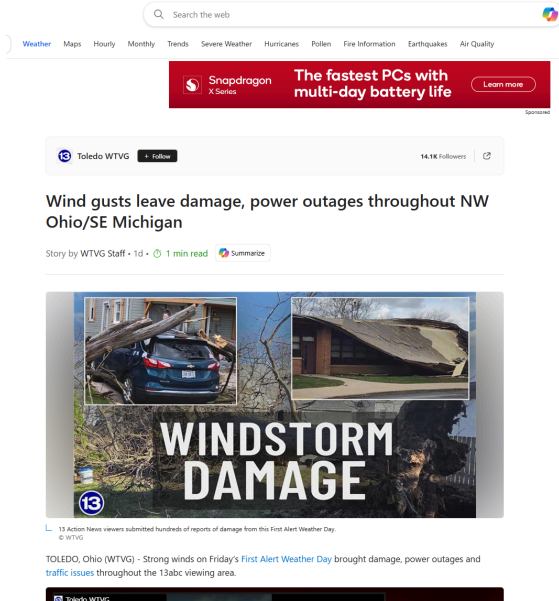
Search the web

Weather Maps Hourly Monthly Trends Severe Weather Hurricanes Pollen Fire Information Earthquakes Air Quality

Snapdragon X Series The fastest PCs with multi-day battery life Learn more

Sponsored

13 Toledo WTVG + Follow 14.1K Followers

Wind gusts leave damage, power outages throughout NW Ohio/SE Michigan

Story by WTVG Staff • 1d • 1 min read Summarize

WINDSTORM DAMAGE

13

13 Action News viewers submitted hundreds of reports of damage from this First Alert Weather Day.
© WTVG

TOLEDO, Ohio (WTVG) - Strong winds on Friday's First Alert Weather Day brought damage, power outages and traffic issues throughout the 13abc viewing area.

Toledo WTVG